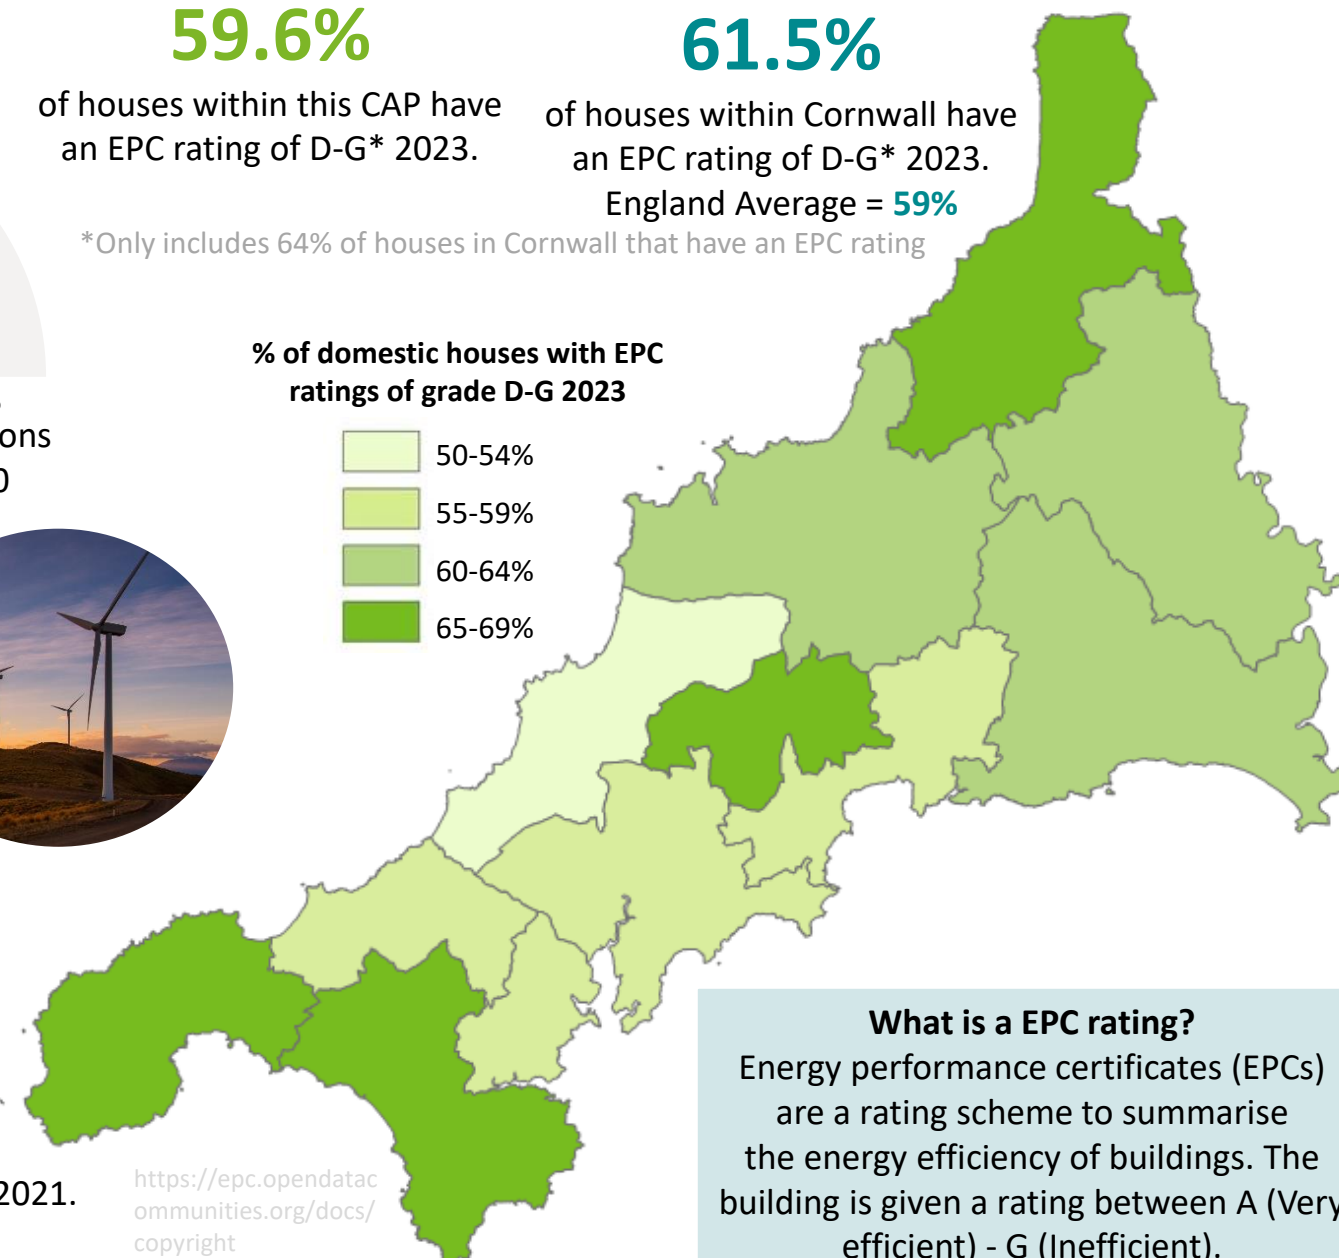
59.6%
of houses within this CAP have an EPC rating of D-G* 2023.

61.5%
of houses within Cornwall have an EPC rating of D-G* 2023.
England Average = 59%

*Only includes 64% of houses in Cornwall that have an EPC rating

ons
0

% of domestic houses with EPC ratings of grade D-G 2023
50-54%
55-59%
60-64%
65-69%

2021.

https://epc.opendatacommunities.org/docs/copyright

What is a EPC rating?
Energy performance certificates (EPCs) are a rating scheme to summarise the energy efficiency of buildings. The building is given a rating between A (Very efficient) - G (Inefficient).